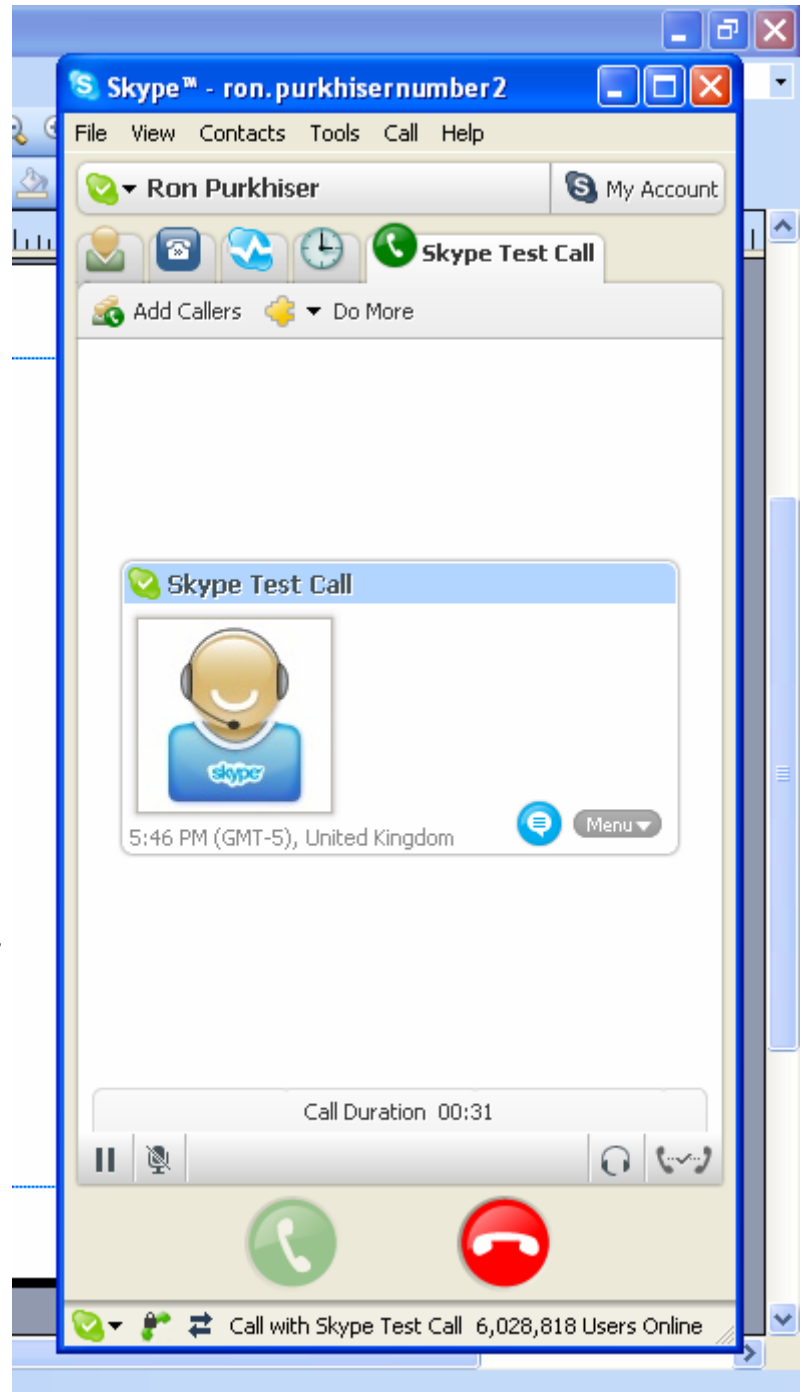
Skype™ - ron.purkhisernumber2

File View Contacts Tools Call Help

Ron Purkhiser

My Account

Skype Test Call

Add Callers

Do More

Skype Test Call

skype

5:46 PM (GMT-5), United Kingdom

Menu

Call Duration 00:31

Call with Skype Test Call 6,028,818 Users Online